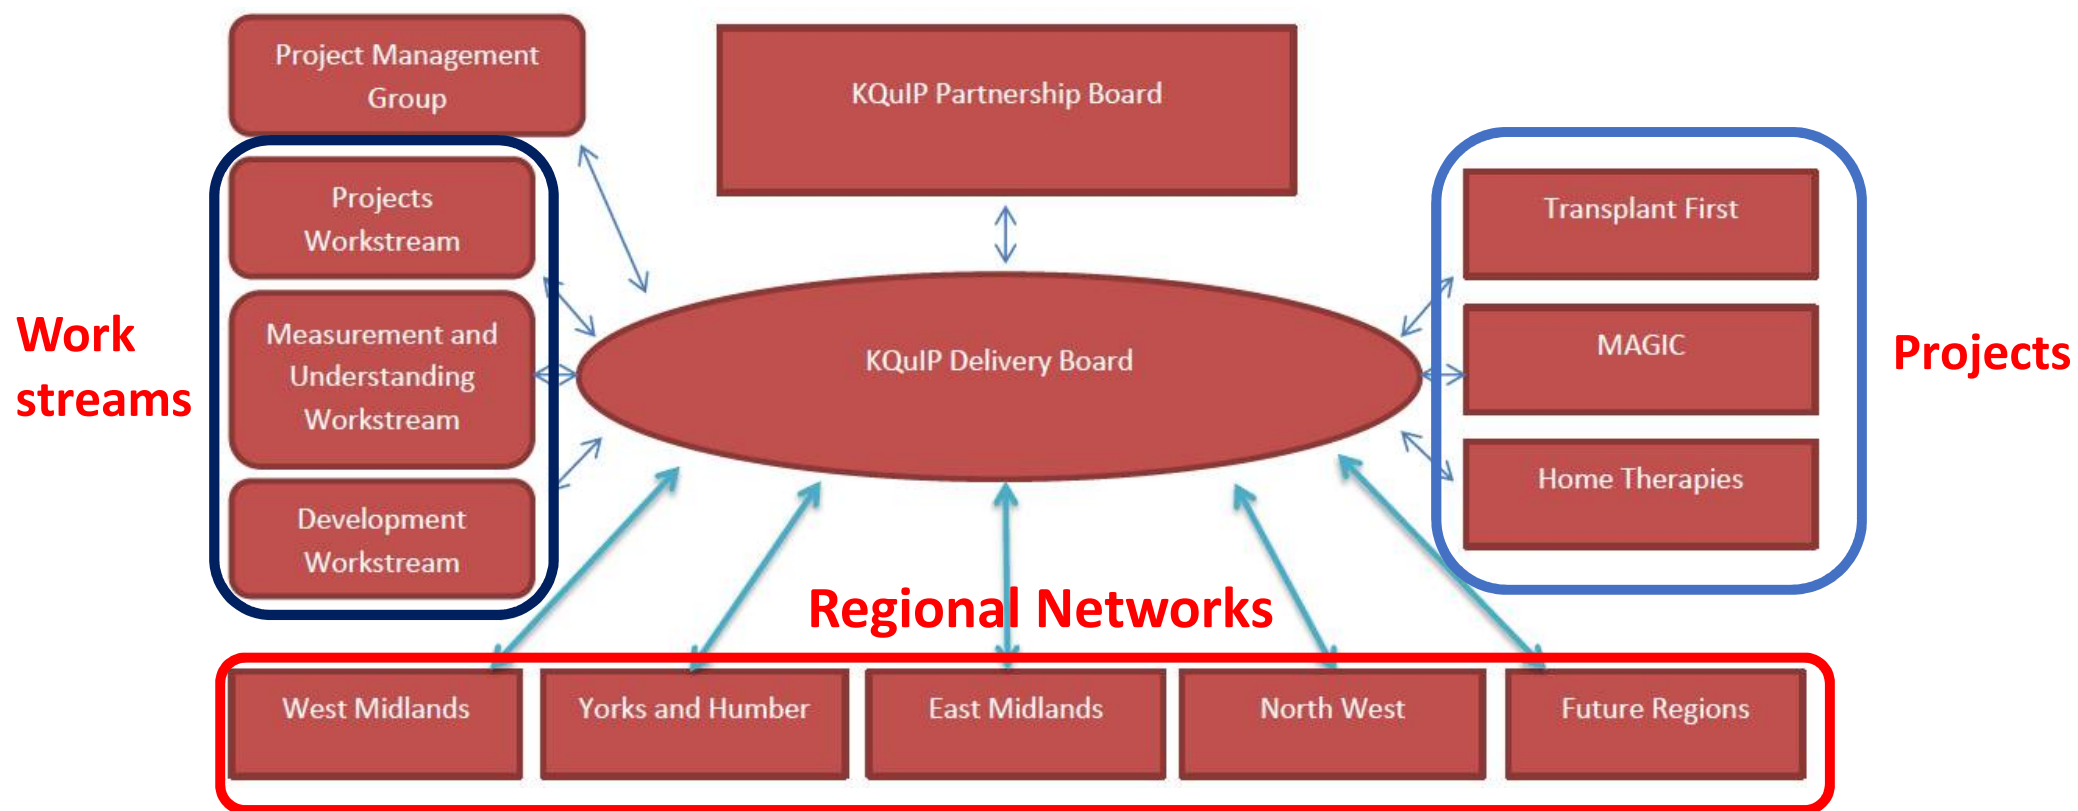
Project Management Group

KQuIP Partnership Board

Work streams

Projects Workstream

Measurement and Understanding Workstream

Development Workstream

KQuIP Delivery Board

Transplant First

MAGIC

Home Therapies

Projects

Regional Networks

West Midlands

Yorks and Humber

East Midlands

North West

Future Regions